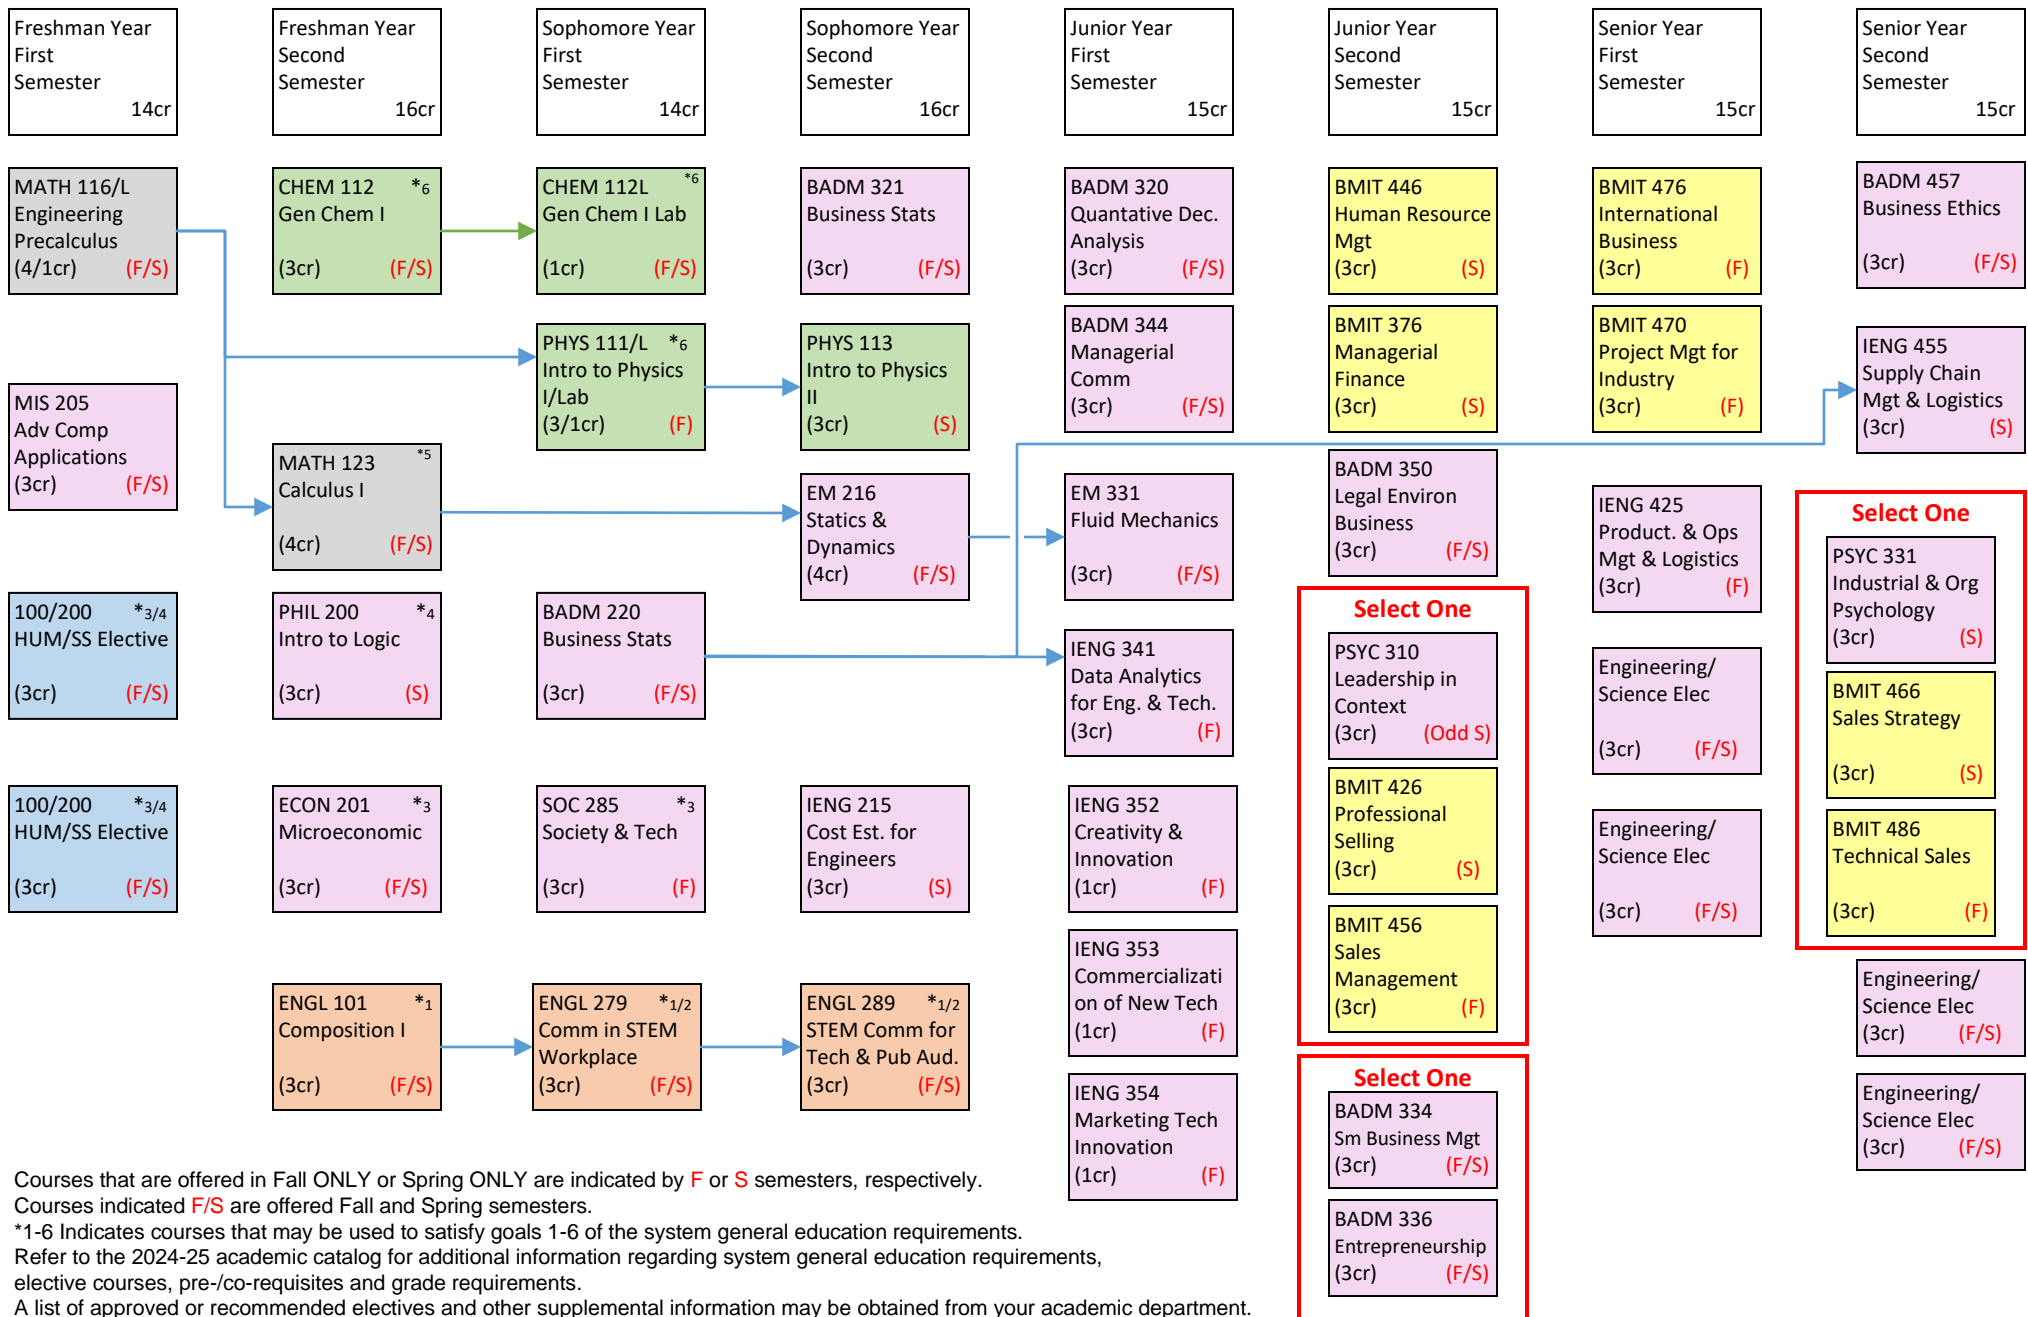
Freshman Year First Semester 14cr

Freshman Year Second Semester 16cr

Sophomore Year First Semester 14cr

Sophomore Year Second Semester 16cr

Junior Year First Semester 15cr

Junior Year Second Semester 15cr

Senior Year First Semester 15cr

Senior Year Second Semester 15cr

MATH 116/L Engineering Precalculus (4/1cr) (F/S)

MIS 205 Adv Comp Applications (3cr) (F/S)

100/200 *3/4 HUM/SS Elective (3cr) (F/S)

100/200 *3/4 HUM/SS Elective (3cr) (F/S)

CHEM 112 *6 Gen Chem I (3cr) (F/S)

MATH 123 *5 Calculus I (4cr) (F/S)

PHIL 200 *4 Intro to Logic (3cr) (S)

ECON 201 *3 Microeconomic (3cr) (F/S)

ENGL 101 *1 Composition I (3cr) (F/S)

CHEM 112L *6 Gen Chem I Lab (1cr) (F/S)

PHYS 111/L *6 Intro to Physics I/Lab (3/1cr) (F)

BADM 220 Business Stats (3cr) (F/S)

SOC 285 *3 Society & Tech (3cr) (F)

ENGL 279 *1/2 Comm in STEM Workplace (3cr) (F/S)

BADM 321 Business Stats (3cr) (F/S)

PHYS 113 Intro to Physics II (3cr) (S)

EM 216 Statics & Dynamics (4cr) (F/S)

IENG 215 Cost Est. for Engineers (3cr) (S)

ENGL 289 *1/2 STEM Comm for Tech & Pub Aud. (3cr) (F/S)

BADM 320 Quantative Dec. Analysis (3cr) (F/S)

BADM 344 Managerial Comm (3cr) (F/S)

EM 331 Fluid Mechanics (3cr) (F/S)

IENG 341 Data Analytics for Eng. & Tech. (3cr) (F)

IENG 352 Creativity & Innovation (1cr) (F)

IENG 353 Commercialization of New Tech (1cr) (F)

IENG 354 Marketing Tech Innovation (1cr) (F)

BMIT 446 Human Resource Mgt (3cr) (S)

BMIT 376 Managerial Finance (3cr) (S)

BADM 350 Legal Environ Business (3cr) (F/S)

Select One

PSYC 310 Leadership in Context (3cr) (Odd S)

BMIT 426 Professional Selling (3cr) (S)

BMIT 456 Sales Management (3cr) (F)

Select One

BADM 334 Sm Business Mgt (3cr) (F/S)

BADM 336 Entrepreneurship (3cr) (F/S)

BMIT 476 International Business (3cr) (F)

BMIT 470 Project Mgt for Industry (3cr) (F)

IENG 425 Product. & Ops Mgt & Logistics (3cr) (F)

Engineering/ Science Elec (3cr) (F/S)

Engineering/ Science Elec (3cr) (F/S)

BADM 457 Business Ethics (3cr) (F/S)

IENG 455 Supply Chain Mgt & Logistics (3cr) (S)

Select One

PSYC 331 Industrial & Org Psychology (3cr) (S)

BMIT 466 Sales Strategy (3cr) (S)

BMIT 486 Technical Sales (3cr) (F)

Engineering/ Science Elec (3cr) (F/S)

Engineering/ Science Elec (3cr) (F/S)

Courses that are offered in Fall ONLY or Spring ONLY are indicated by F or S semesters, respectively.
Courses indicated F/S are offered Fall and Spring semesters.
*1-6 Indicates courses that may be used to satisfy goals 1-6 of the system general education requirements.
Refer to the 2024-25 academic catalog for additional information regarding system general education requirements, elective courses, pre-/co-requisites and grade requirements.
A list of approved or recommended electives and other supplemental information may be obtained from your academic department.